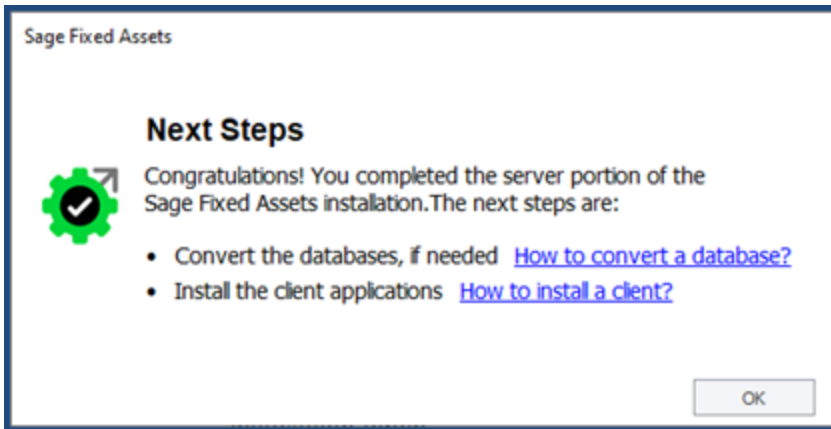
Sage Fixed Assets

Next Steps

Congratulations! You completed the server portion of the Sage Fixed Assets installation.The next steps are:

• Convert the databases, if needed How to convert a database?
• Install the client applications How to install a client?

OK